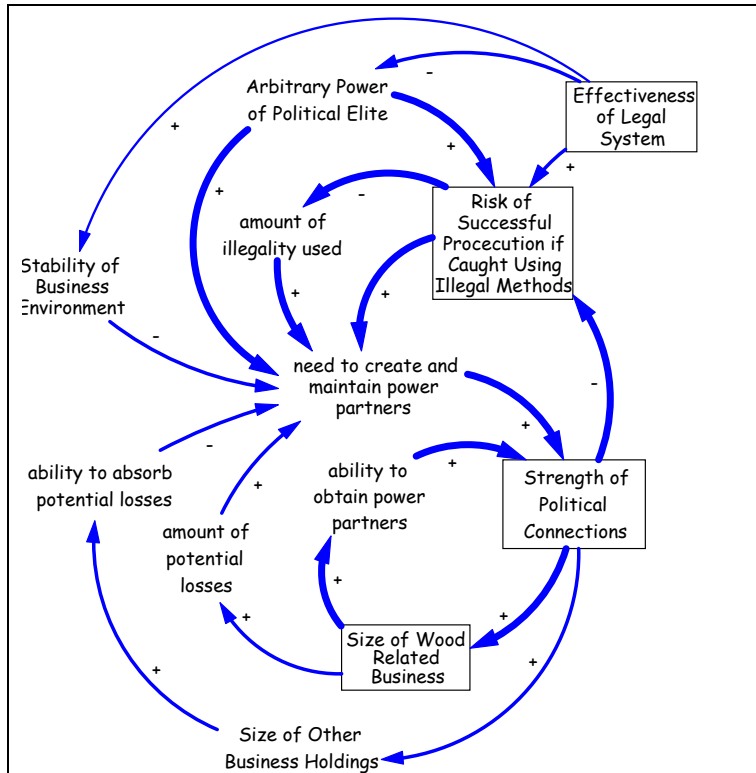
Arbitrary Power of Political Elite

Effectiveness of Legal System

-

+

+

+

+

Risk of Successful Procecution if Caught Using Illegal Methods

-

amount of illegality used

Stability of Business Environment

+

+

-

need to create and maintain power partners

-

+

-

ability to absorb potential losses

+

ability to obtain power partners

+

Strength of Political Connections

+

amount of potential losses

+

+

+

Size of Wood Related Business

+

+

Size of Other Business Holdings